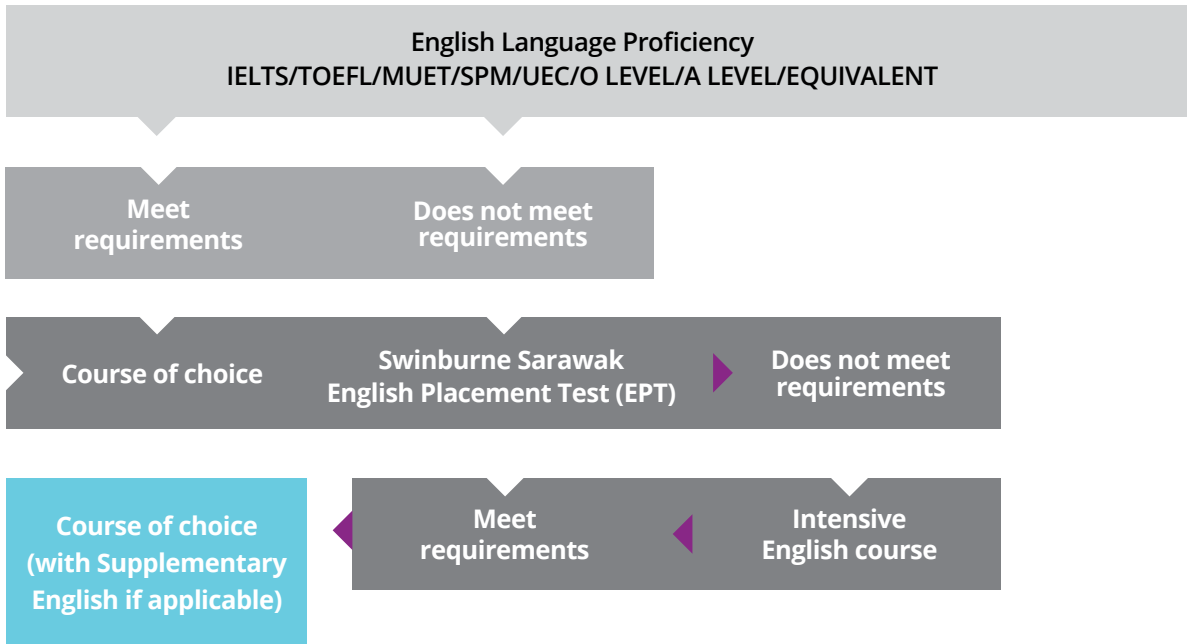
English Language Proficiency
IELTS/TOEFL/MUET/SPM/UEC/O LEVEL/A LEVEL/EQUIVALENT

Meet requirements

Does not meet requirements

Course of choice

Swinburne Sarawak English Placement Test (EPT)

Does not meet requirements

Course of choice (with Supplementary English if applicable)

Meet requirements

Intensive English course